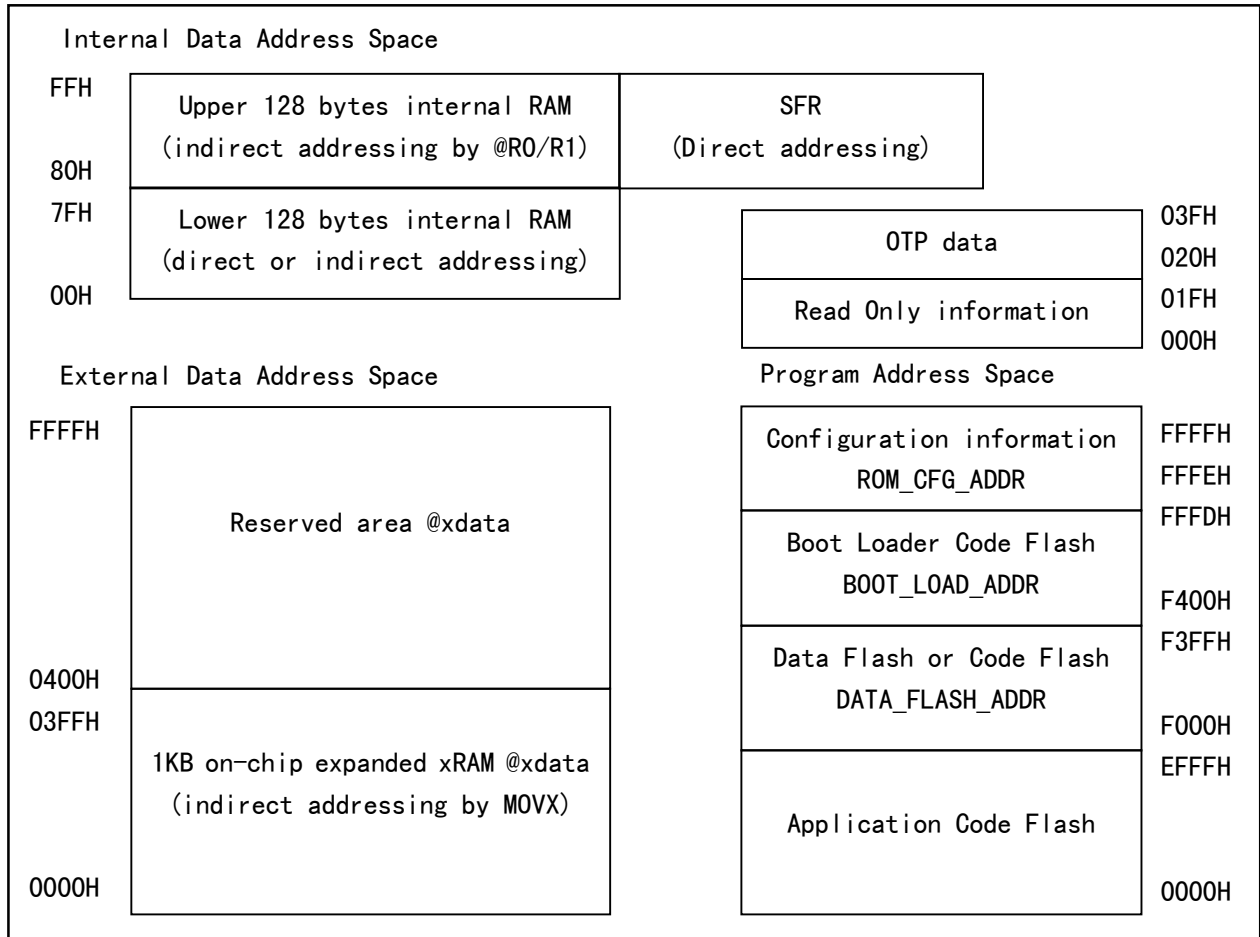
Internal Data Address Space

FFH

80H

Upper 128 bytes internal RAM
(indirect addressing by @R0/R1)

SFR
(Direct addressing)

7FH

00H

Lower 128 bytes internal RAM
(direct or indirect addressing)

OTP data

03FH

020H

Read Only information

01FH

000H

External Data Address Space

Program Address Space

FFFFH

Reserved area @xdata

0400H

03FFH

1KB on-chip expanded xRAM @xdata
(indirect addressing by MOVX)

0000H

Configuration information
ROM_CFG_ADDR

FFFFH

FFFEH

Boot Loader Code Flash
BOOT_LOAD_ADDR

FFFDH

F400H

Data Flash or Code Flash
DATA_FLASH_ADDR

F3FFH

F000H

Application Code Flash

EFFFH

0000H